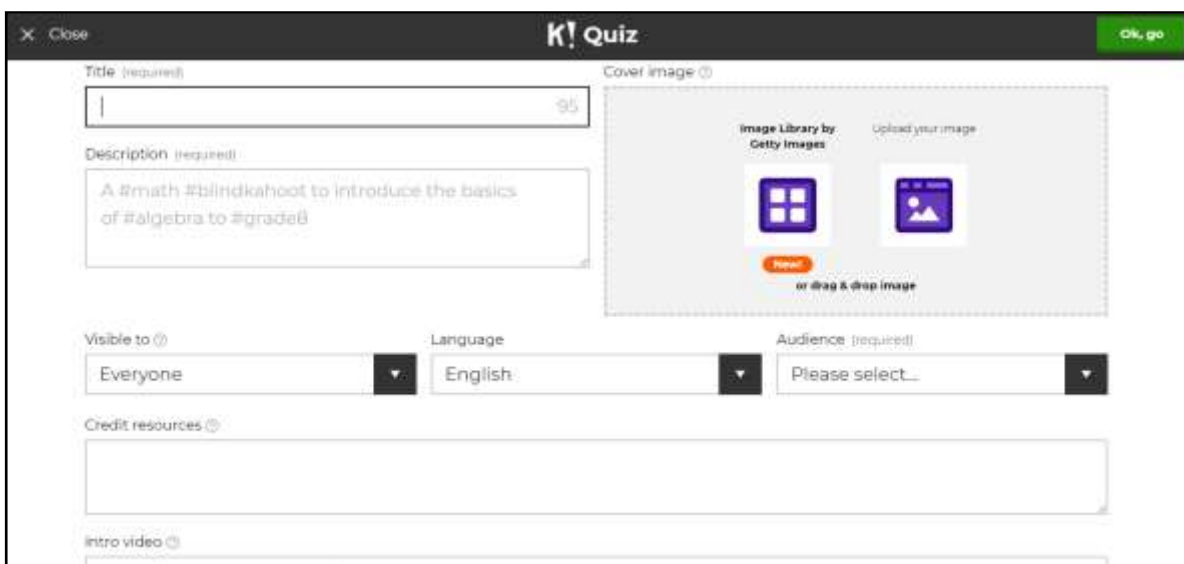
× Close

K! Quiz

Ok, go

Title (required)

95

Description (required)

A #math #blindkahoot to introduce the basics of #algebra to #grade8

Cover image

Image Library by Getty Images

Upload your image

New!

or drag & drop image

Visible to

Everyone

Language

English

Audience (required)

Please select...

Credit resources

Intro video